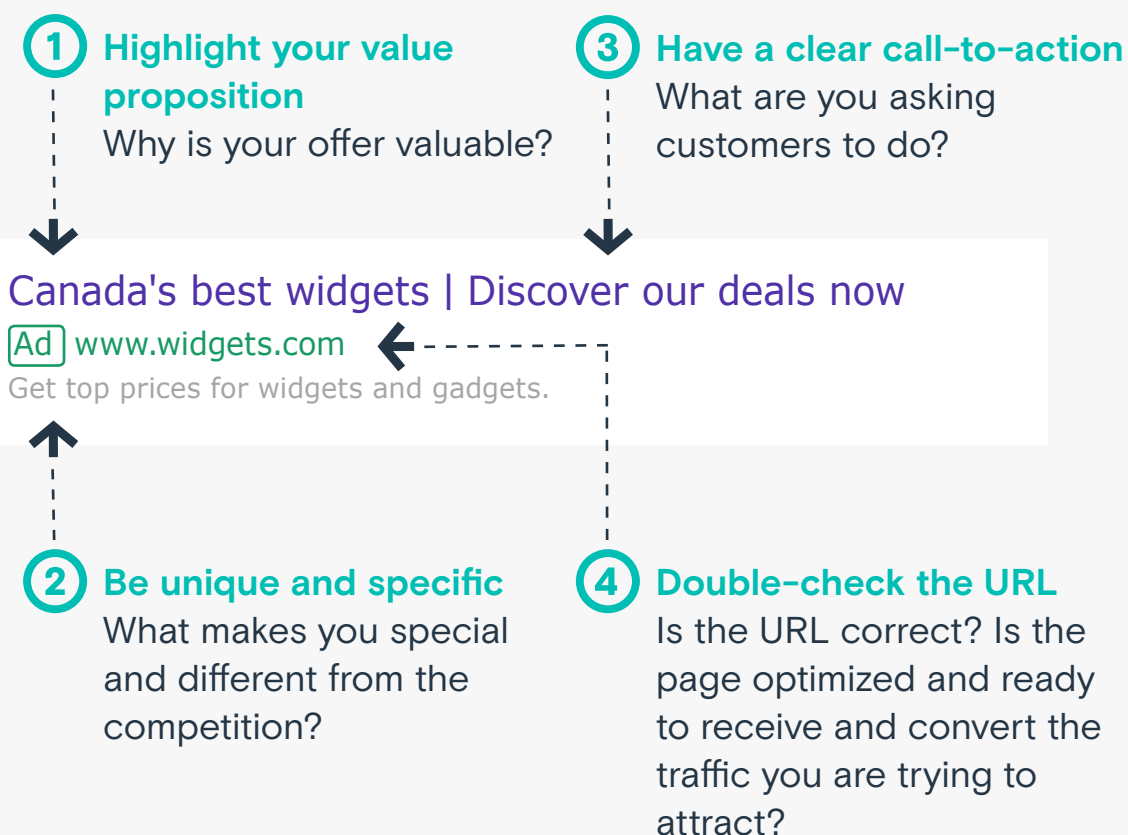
1 Highlight your value proposition
Why is your offer valuable?

3 Have a clear call-to-action
What are you asking customers to do?

Canada's best widgets | Discover our deals now
Ad www.widgets.com
Get top prices for widgets and gadgets.

2 Be unique and specific
What makes you special and different from the competition?

4 Double-check the URL
Is the URL correct? Is the page optimized and ready to receive and convert the traffic you are trying to attract?